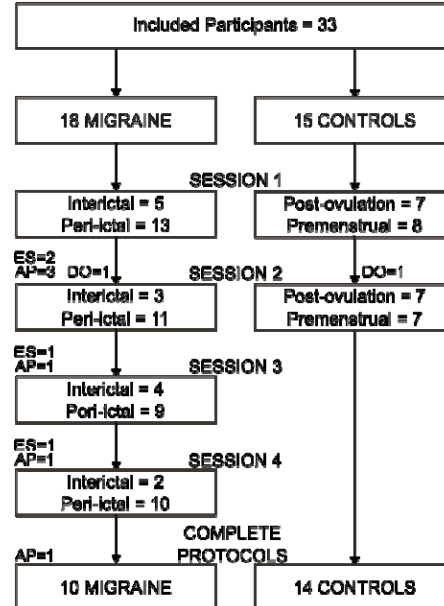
Included Participants = 33

18 MIGRAINE

15 CONTROLS

SESSION 1

Interictal = 5
Peri-ictal = 13

Post-ovulation = 7
Premenstrual = 8

ES=2
AP=3
DO=1

SESSION 2

DO=1

Interictal = 3
Peri-ictal = 11

Post-ovulation = 7
Premenstrual = 7

ES=1
AP=1

SESSION 3

Interictal = 4
Peri-ictal = 9

ES=1
AP=1

SESSION 4

Interictal = 2
Peri-ictal = 10

AP=1

COMPLETE PROTOCOLS

10 MIGRAINE

14 CONTROLS